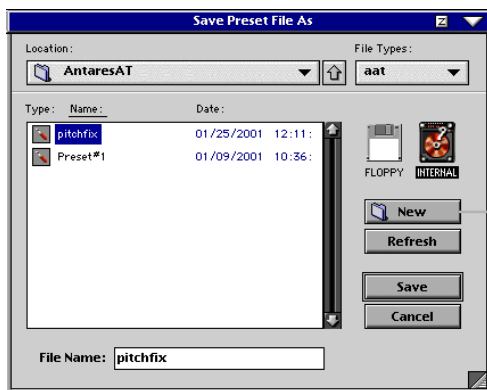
Save Preset File As

Location:

AntaresAT

File Types:

aat

Type: Name: Date:

pitchfix 01/25/2001 12:11:

Preset#1 01/09/2001 10:36:

FLOPPY INTERNAL

New

Refresh

Save

Cancel

File Name: pitchfix